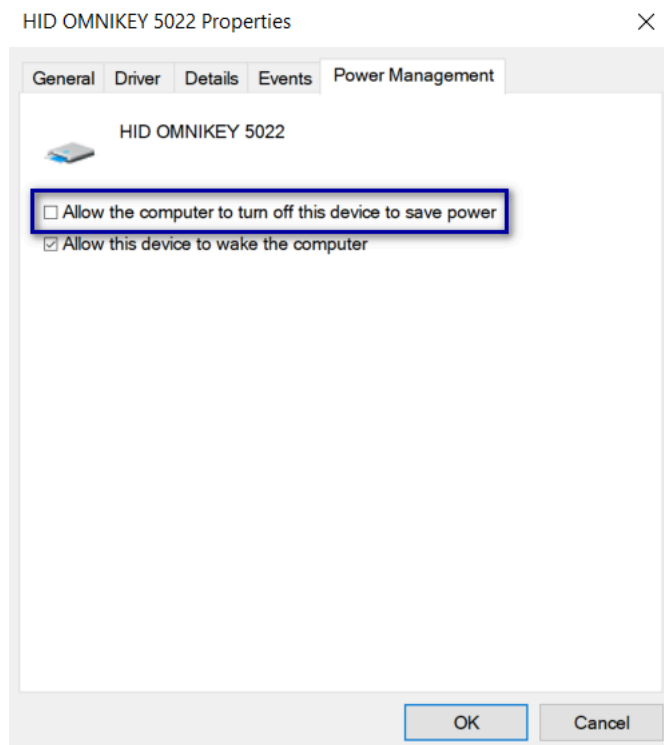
HID OMNIKEY 5022 Properties

General Driver Details Events Power Management

HID OMNIKEY 5022

☐ Allow the computer to turn off this device to save power
☑ Allow this device to wake the computer

OK Cancel